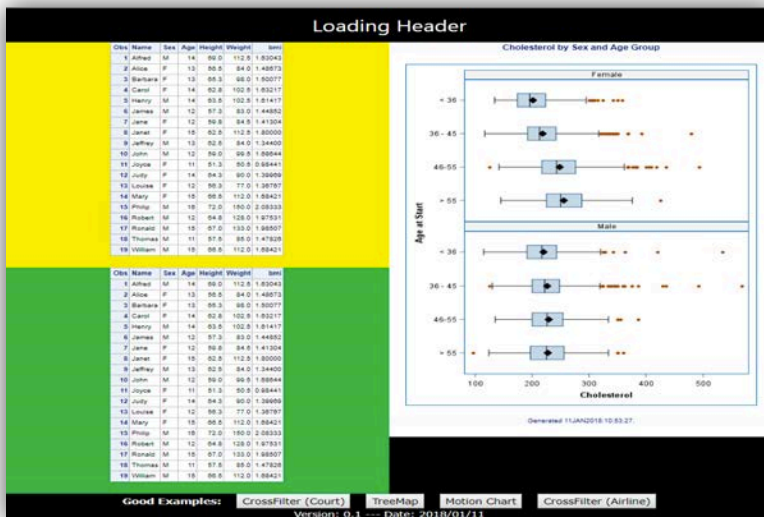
Loading Header

| Obs | Name | Sex | Age | Height | Weight | bmi |
|---|---|---|---|---|---|---|
| 1 | Alfred | M | 14 | 69.0 | 112.5 | 1.63043 |
| 2 | Alice | F | 13 | 56.5 | 84.0 | 1.48673 |
| 3 | Barbara | F | 13 | 65.3 | 98.0 | 1.50077 |
| 4 | Carol | F | 14 | 62.8 | 102.5 | 1.63217 |
| 5 | Henry | M | 14 | 63.5 | 102.5 | 1.61417 |
| 6 | James | M | 12 | 57.3 | 83.0 | 1.44852 |
| 7 | Jane | F | 12 | 59.8 | 84.5 | 1.41304 |
| 8 | Janet | F | 15 | 62.5 | 112.5 | 1.80000 |
| 9 | Jeffrey | M | 13 | 62.5 | 84.0 | 1.34400 |
| 10 | John | M | 12 | 59.0 | 99.5 | 1.68644 |
| 11 | Joyce | F | 11 | 51.3 | 50.5 | 0.98441 |
| 12 | Judy | F | 14 | 64.3 | 90.0 | 1.39969 |
| 13 | Louise | F | 12 | 56.3 | 77.0 | 1.36767 |
| 14 | Mary | F | 15 | 66.5 | 112.0 | 1.68421 |
| 15 | Philip | M | 16 | 72.0 | 150.0 | 2.08333 |
| 16 | Robert | M | 12 | 64.8 | 128.0 | 1.97531 |
| 17 | Ronald | M | 15 | 67.0 | 133.0 | 1.98507 |
| 18 | Thomas | M | 11 | 57.5 | 85.0 | 1.47826 |
| 19 | William | M | 15 | 66.5 | 112.0 | 1.68421 |

| Obs | Name | Sex | Age | Height | Weight | bmi |
|---|---|---|---|---|---|---|
| 1 | Alfred | M | 14 | 69.0 | 112.5 | 1.63043 |
| 2 | Alice | F | 13 | 56.5 | 84.0 | 1.48673 |
| 3 | Barbara | F | 13 | 65.3 | 98.0 | 1.50077 |
| 4 | Carol | F | 14 | 62.8 | 102.5 | 1.63217 |
| 5 | Henry | M | 14 | 63.5 | 102.5 | 1.61417 |
| 6 | James | M | 12 | 57.3 | 83.0 | 1.44852 |
| 7 | Jane | F | 12 | 59.8 | 84.5 | 1.41304 |
| 8 | Janet | F | 15 | 62.5 | 112.5 | 1.80000 |
| 9 | Jeffrey | M | 13 | 62.5 | 84.0 | 1.34400 |
| 10 | John | M | 12 | 59.0 | 99.5 | 1.68644 |
| 11 | Joyce | F | 11 | 51.3 | 50.5 | 0.98441 |
| 12 | Judy | F | 14 | 64.3 | 90.0 | 1.39969 |
| 13 | Louise | F | 12 | 56.3 | 77.0 | 1.36767 |
| 14 | Mary | F | 15 | 66.5 | 112.0 | 1.68421 |
| 15 | Philip | M | 16 | 72.0 | 150.0 | 2.08333 |
| 16 | Robert | M | 12 | 64.8 | 128.0 | 1.97531 |
| 17 | Ronald | M | 15 | 67.0 | 133.0 | 1.98507 |
| 18 | Thomas | M | 11 | 57.5 | 85.0 | 1.47826 |
| 19 | William | M | 15 | 66.5 | 112.0 | 1.68421 |

Cholesterol by Sex and Age Group

Female
< 36
36 - 45
46-55
> 55

Male
< 36
36 - 45
46-55
> 55

Age at Start

100 200 300 400 500
Cholesterol

Generated 11JAN2018:10:53:27.

Good Examples: CrossFilter (Court) TreeMap Motion Chart CrossFilter (Airline)
Version: 0.1 --- Date: 2018/01/11